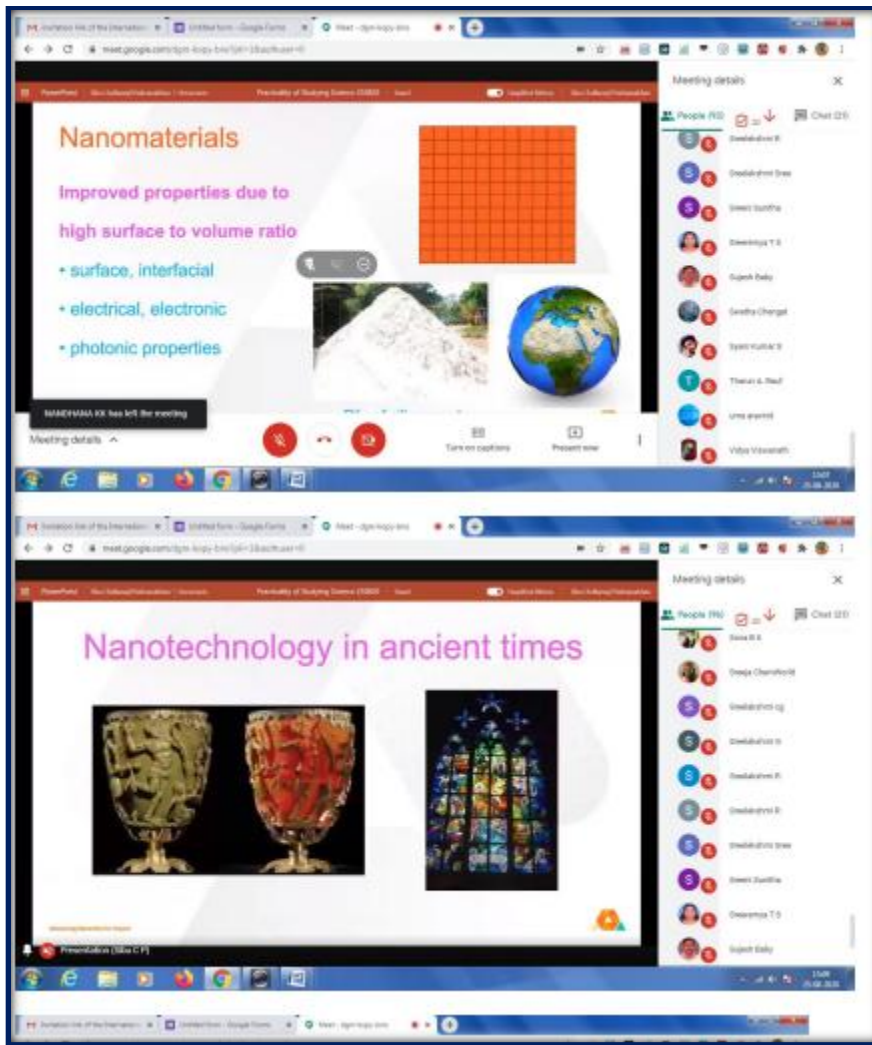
meet.google.com

Meeting details

People

Chat

Nanomaterials

Improved properties due to high surface to volume ratio

• surface, interfacial

• electrical, electronic

• photonic properties

NANDHANA KK has left the meeting

Meeting details

Turn on captions

Present now

Sreelakshmi R

Sreelakshmi Sree

Sreeni Sunitha

Sreeramya T S

Sujesh Baby

Swetha Changat

Syam Kumar S

Thanun A. Rauf

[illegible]

Vidya Viswanath

meet.google.com

Meeting details

People

Chat

Nanotechnology in ancient times

Presentation (Siba C P)

Sona R S

Sreeja Chandran

Sreelakshmi cg

Sreelakshmi S

Sreelakshmi R

Sreelakshmi R

Sreelakshmi Sree

Sreeni Sunitha

Sreeramya T S

Sujesh Baby